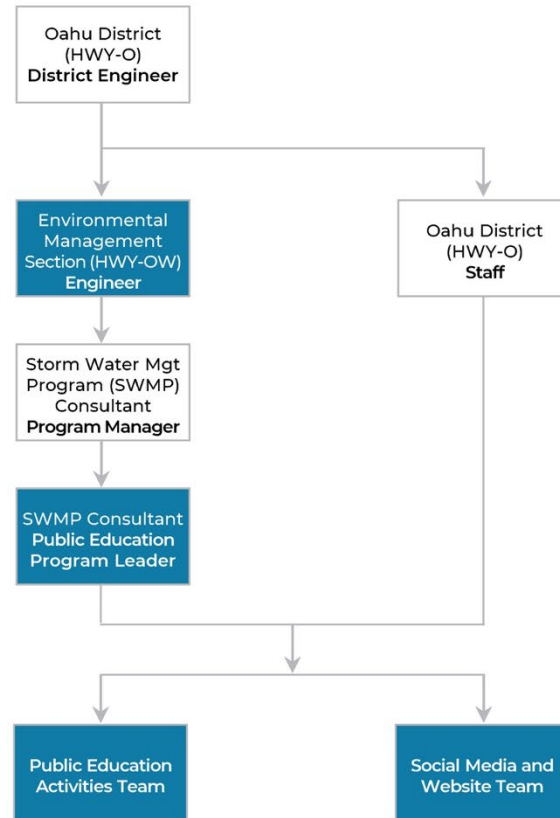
Oahu District
(HWY-O)
District Engineer

Environmental Management Section (HWY-OW)
Engineer

Oahu District
(HWY-O)
Staff

Storm Water Mgt Program (SWMP) Consultant
Program Manager

SWMP Consultant
Public Education Program Leader

Public Education Activities Team

Social Media and Website Team